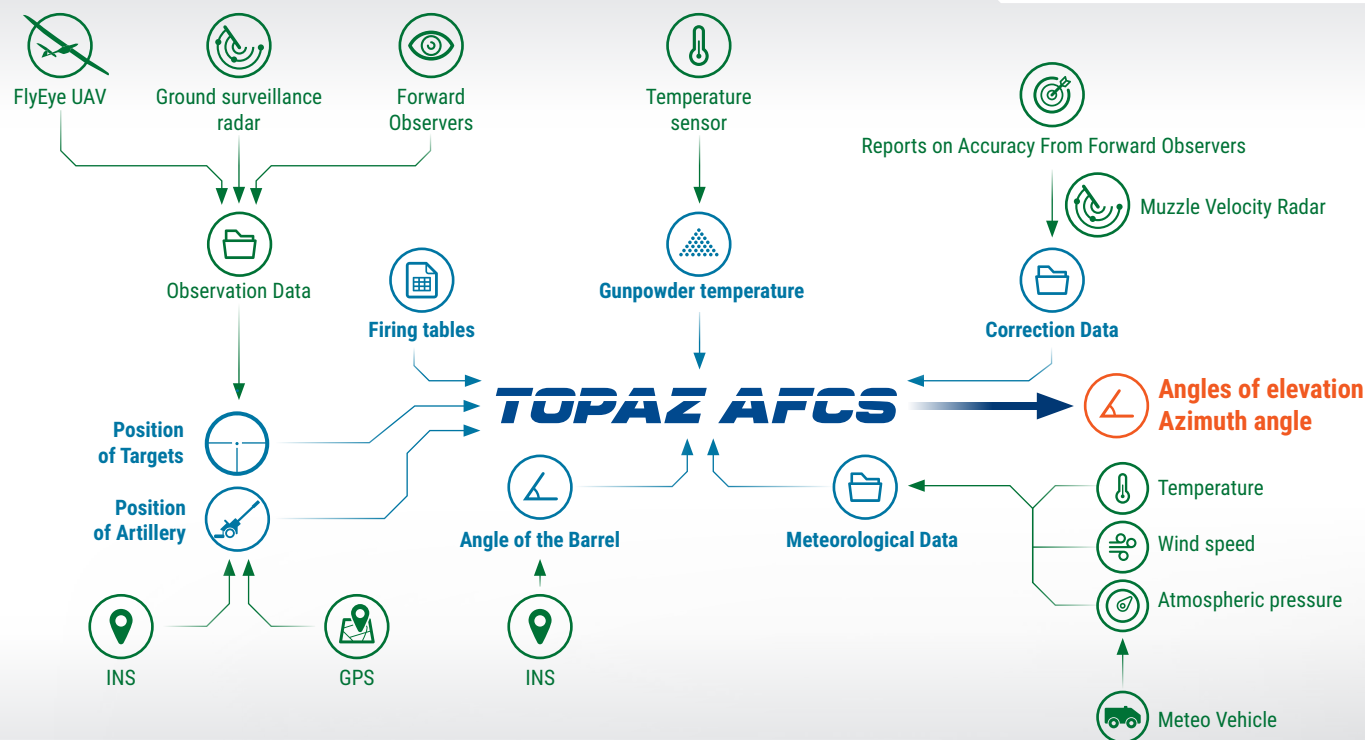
FlyEye UAV

Ground surveillance radar

Forward Observers

Temperature sensor

Reports on Accuracy From Forward Observers

Muzzle Velocity Radar

Observation Data

Firing tables

Gunpowder temperature

Correction Data

TOPAZ AFCS

Angles of elevation
Azimuth angle

Position of Targets

Position of Artillery

Angle of the Barrel

Meteorological Data

Temperature

Wind speed

Atmospheric pressure

INS

GPS

INS

Meteo Vehicle